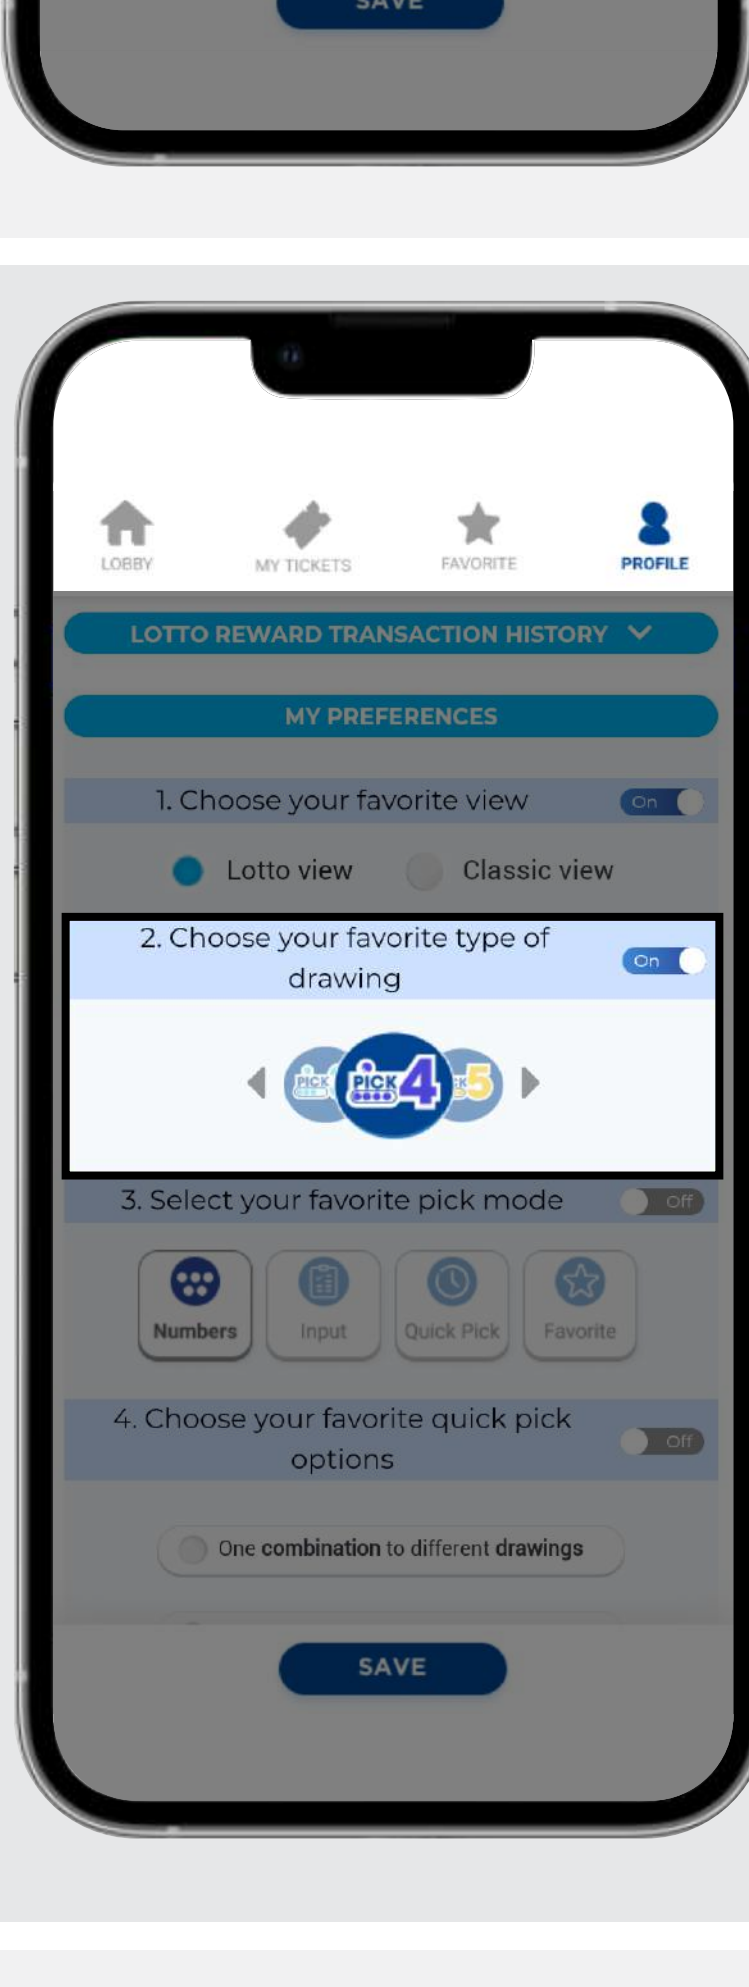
SAVE

LOBBY
MY TICKETS
FAVORITE
PROFILE

LOTTO REWARD TRANSACTION HISTORY

MY PREFERENCES

1. Choose your favorite view
On

Lotto view
Classic view

2. Choose your favorite type of drawing
On

PICK
PICK 4
5

3. Select your favorite pick mode
Off

Numbers
Input
Quick Pick
Favorite

4. Choose your favorite quick pick options
Off

One combination to different drawings

SAVE